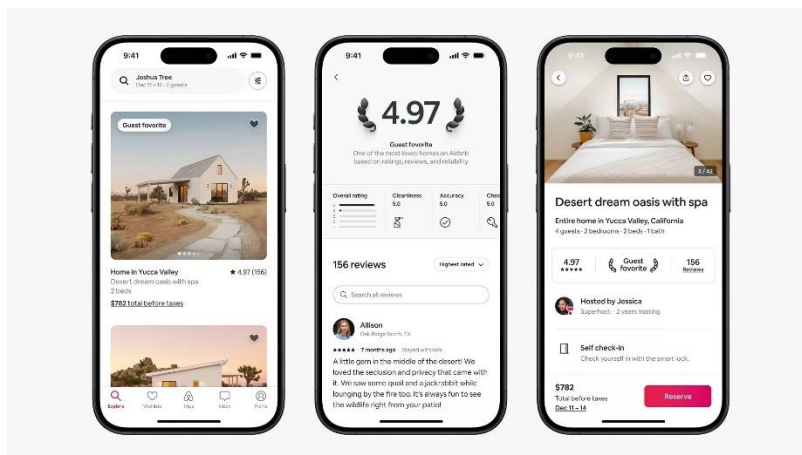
9:41

Joshua Tree
Dec 11 – 14 · 2 guests

Guest favorite

Home in Yucca Valley ★ 4.97 (156)
Desert dream oasis with spa
2 beds
$782 total before taxes

Explore Wishlists Trips Inbox Profile

9:41

4.97
Guest favorite
One of the most loved homes on Airbnb based on ratings, reviews, and reliability

Overall rating
Cleanliness 5.0
Accuracy 5.0
Chec

156 reviews
Highest rated

Search all reviews

Alison
Oak Ridge North, TX
★★★★★ · 7 months ago · Stayed with kids
A little gem in the middle of the desert! We loved the seclusion and privacy that came with it. We saw some quail and a jackrabbit while lounging by the fire too. It's always fun to see the wildlife right from your patio!

9:41

3 / 42

Desert dream oasis with spa
Entire home in Yucca Valley, California
4 guests · 2 bedrooms · 2 beds · 1 bath

4.97 ★★★★★
Guest favorite
156 Reviews

Hosted by Jessica
Superhost · 2 years hosting

Self check-in
Check yourself in with the smart lock.

$782
Total before taxes
Dec 11 – 14
Reserve